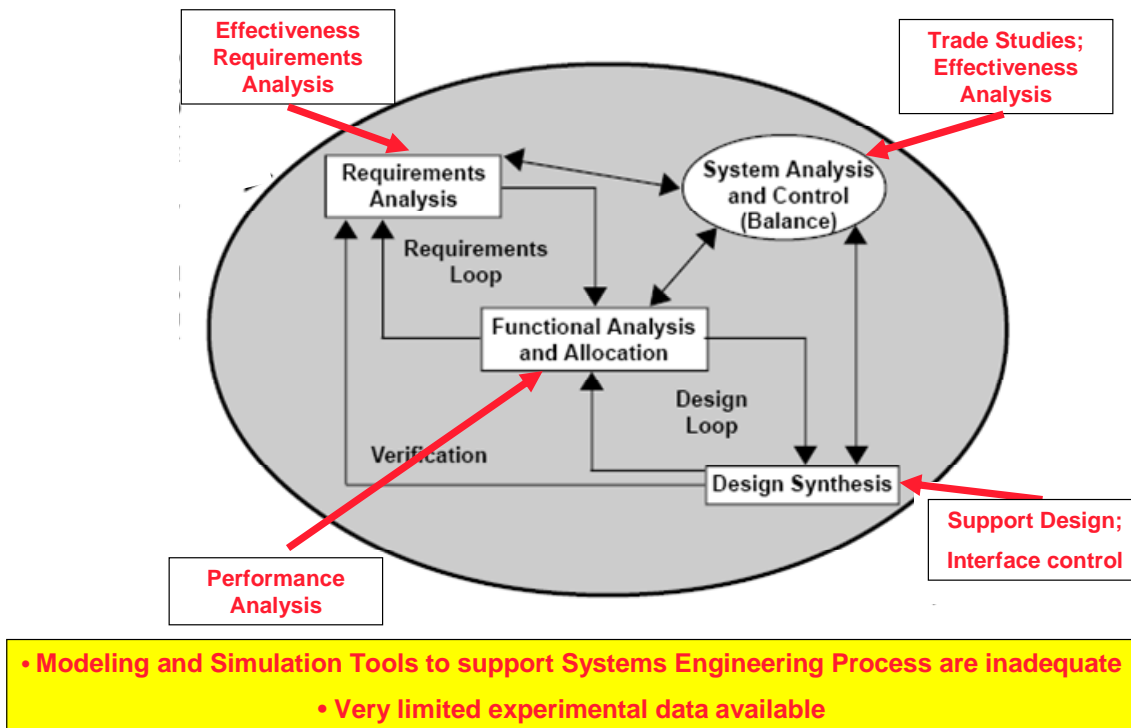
Effectiveness Requirements Analysis

Trade Studies; Effectiveness Analysis

Requirements Analysis

System Analysis and Control (Balance)

Requirements Loop

Functional Analysis and Allocation

Design Loop

Verification

Design Synthesis

Support Design; Interface control

Performance Analysis

• Modeling and Simulation Tools to support Systems Engineering Process are inadequate

• Very limited experimental data available